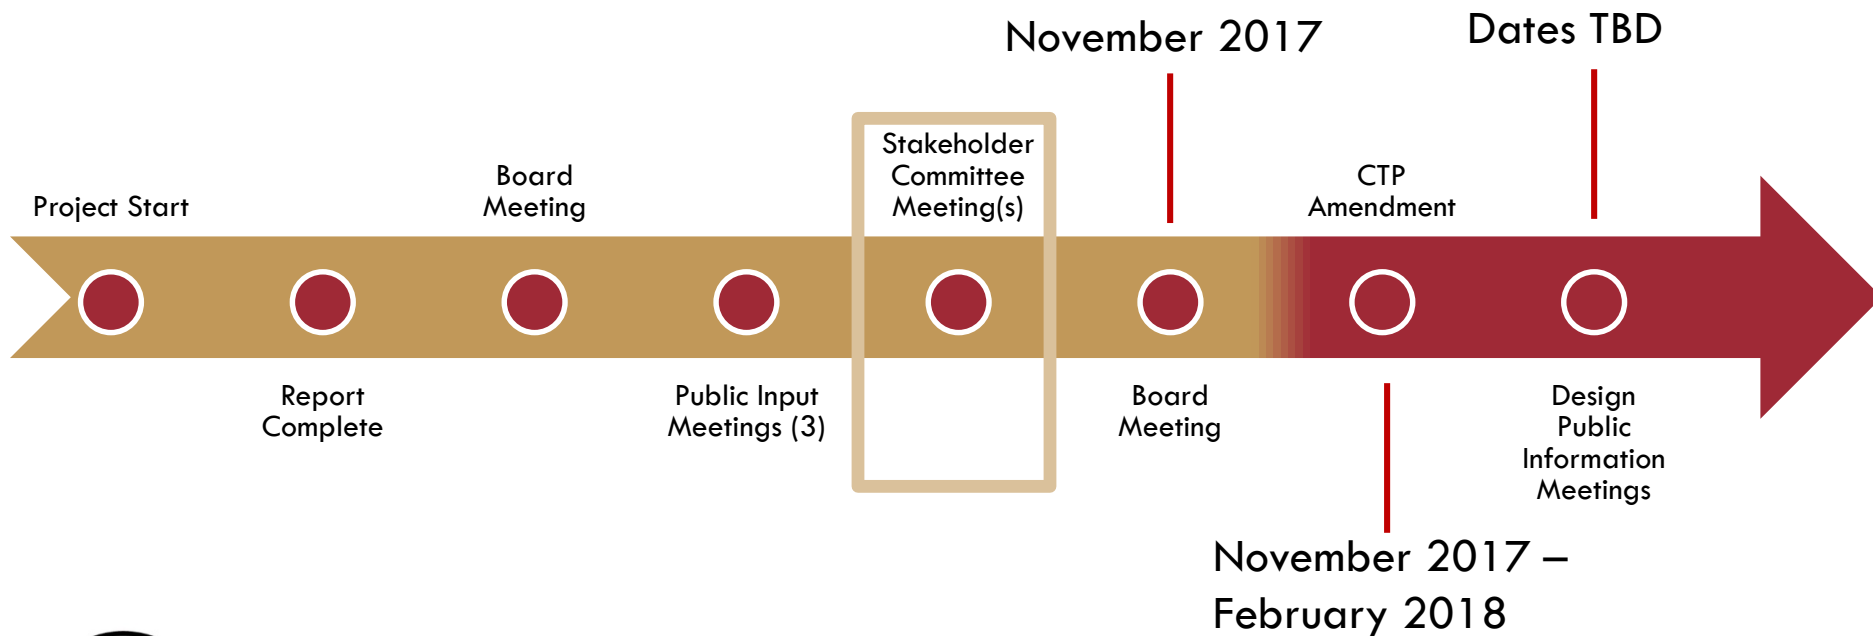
November 2017

Dates TBD

Project Start

Board Meeting

Stakeholder Committee Meeting(s)

CTP Amendment

Report Complete

Public Input Meetings (3)

Board Meeting

Design Public Information Meetings

November 2017 – February 2018